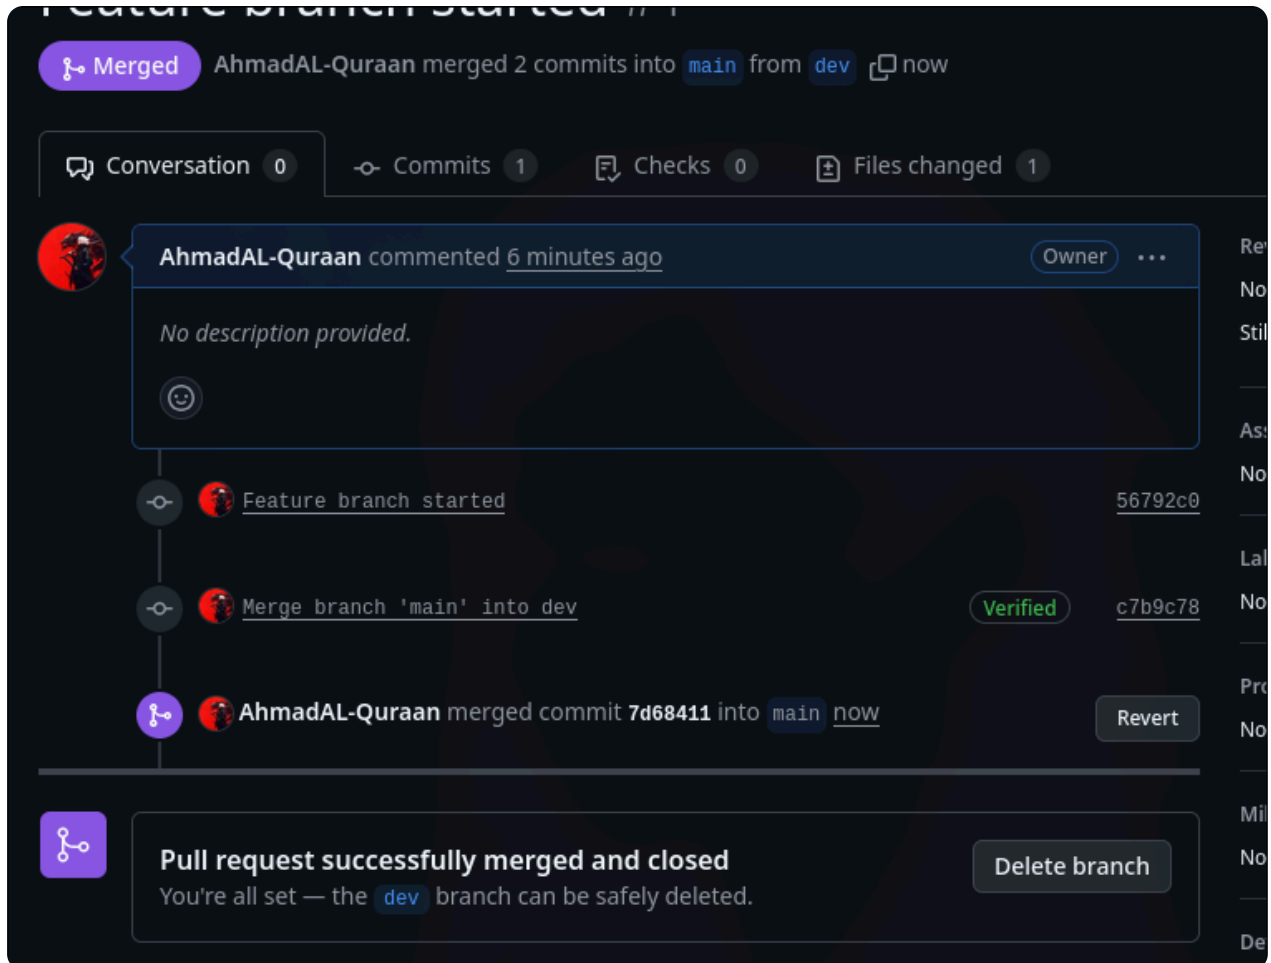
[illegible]

Merged AhmadAL-Quraan merged 2 commits into main from dev now

Conversation 0
Commits 1
Checks 0
Files changed 1

AhmadAL-Quraan commented 6 minutes ago Owner ...

No description provided.

Feature branch started 56792c0

Merge branch 'main' into dev Verified c7b9c78

AhmadAL-Quraan merged commit 7d68411 into main now Revert

Pull request successfully merged and closed
You're all set — the dev branch can be safely deleted.
Delete branch

Re
No
Stil
As
No
Lal
No
Pro
No
Mil
No
De